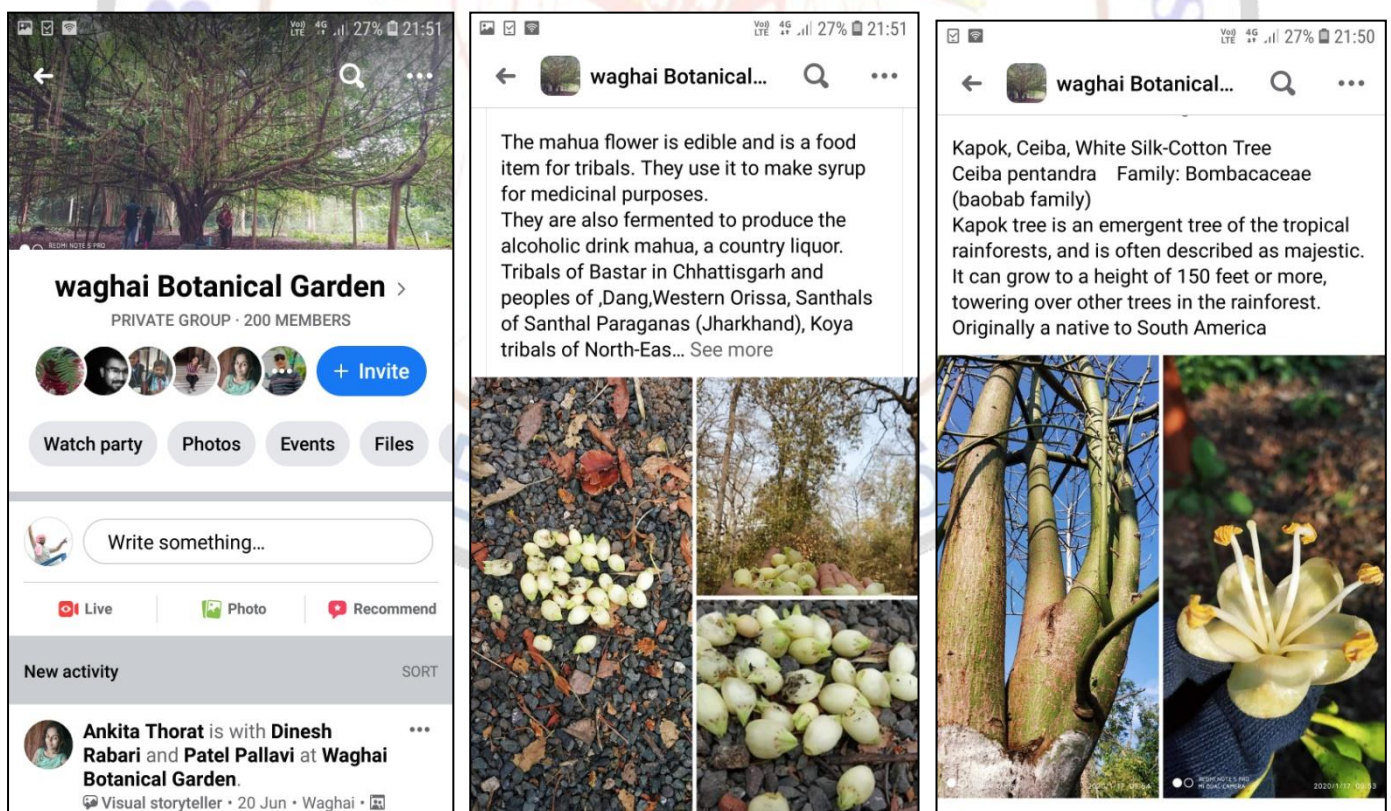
Vo) LTE 4G 27% 21:51

REDMI NOTE 5 PRO

waghai Botanical Garden >

PRIVATE GROUP · 200 MEMBERS

+ Invite

Watch party Photos Events Files

Write something...

Live Photo Recommend

New activity SORT

Ankita Thorat is with Dinesh Rabari and Patel Pallavi at Waghai Botanical Garden.

Visual storyteller · 20 Jun · Waghai ·

Vo) LTE 4G 27% 21:51

waghai Botanical...

The mahua flower is edible and is a food item for tribals. They use it to make syrup for medicinal purposes.
They are also fermented to produce the alcoholic drink mahua, a country liquor. Tribals of Bastar in Chhattisgarh and peoples of ,Dang,Western Orissa, Santhals of Santhal Paraganas (Jharkhand), Koya tribals of North-Eas... See more

Vo) LTE 4G 27% 21:50

waghai Botanical...

Kapok, Ceiba, White Silk-Cotton Tree
Ceiba pentandra Family: Bombacaceae (baobab family)
Kapok tree is an emergent tree of the tropical rainforests, and is often described as majestic. It can grow to a height of 150 feet or more, towering over other trees in the rainforest. Originally a native to South America

REDMI NOTE 5 PRO MI DUAL CAMERA 2020/1/17